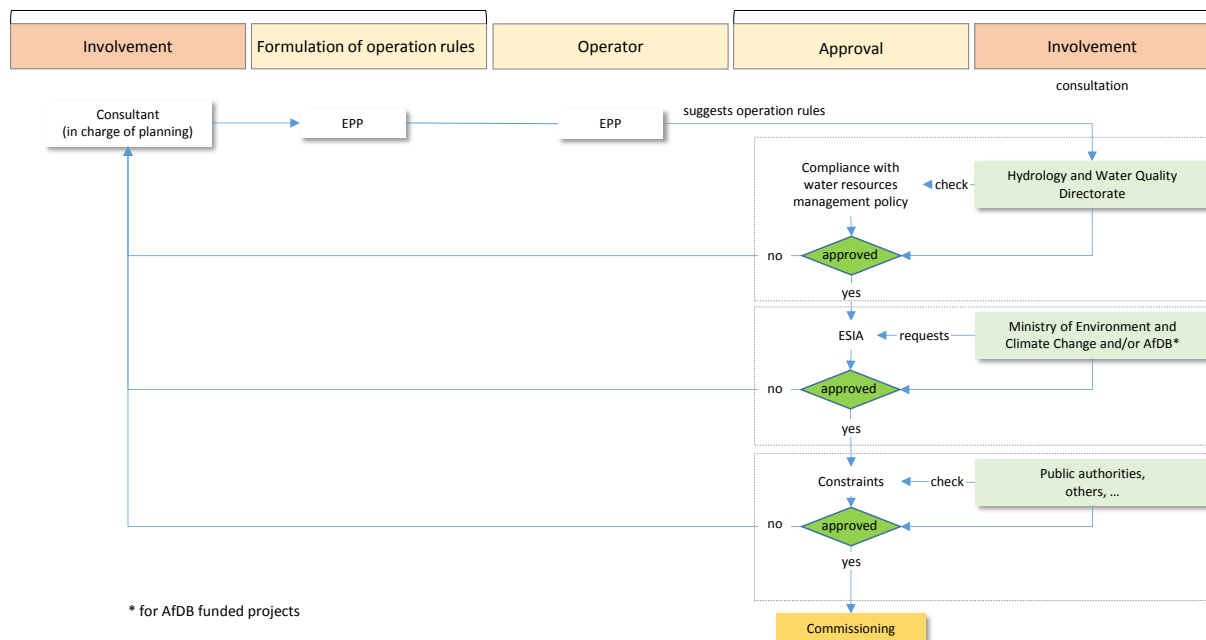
Involvement

Formulation of operation rules

Operator

Approval

Involvement

consultation

Consultant
(in charge of planning)

EPP

EPP

suggests operation rules

Compliance with water resources management policy

check

Hydrology and Water Quality Directorate

no

approved

yes

ESIA

requests

Ministry of Environment and Climate Change and/or AfDB*

no

approved

yes

Constraints

check

Public authorities, others, …

no

approved

yes

* for AfDB funded projects

Commissioning